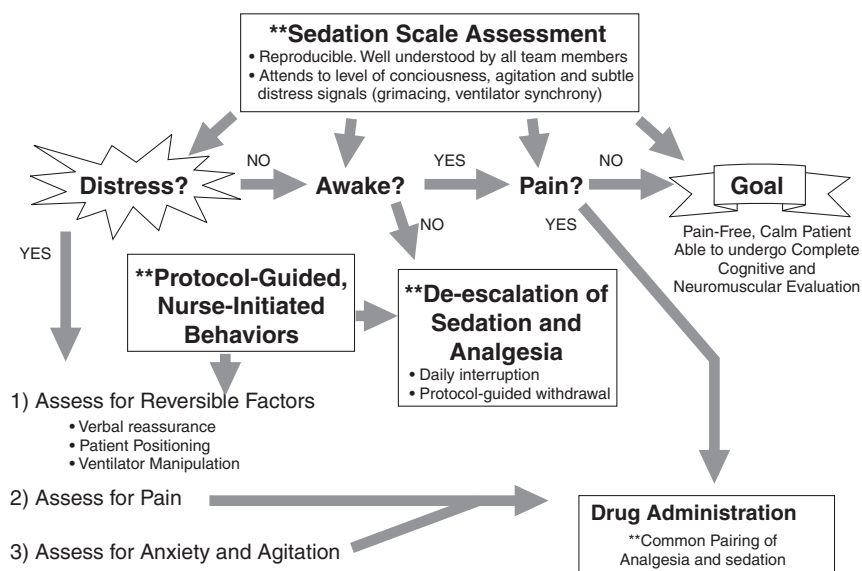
**Sedation Scale Assessment
• Reproducible. Well understood by all team members
• Attends to level of conciousness, agitation and subtle distress signals (grimacing, ventilator synchrony)

Distress?
NO
Awake?
YES
Pain?
NO
Goal
Pain-Free, Calm Patient Able to undergo Complete Cognitive and Neuromuscular Evaluation

YES
NO
YES

**Protocol-Guided, Nurse-Initiated Behaviors

**De-escalation of Sedation and Analgesia
• Daily interruption
• Protocol-guided withdrawal

1) Assess for Reversible Factors
• Verbal reassurance
• Patient Positioning
• Ventilator Manipulation

2) Assess for Pain

3) Assess for Anxiety and Agitation

Drug Administration
**Common Pairing of Analgesia and sedation